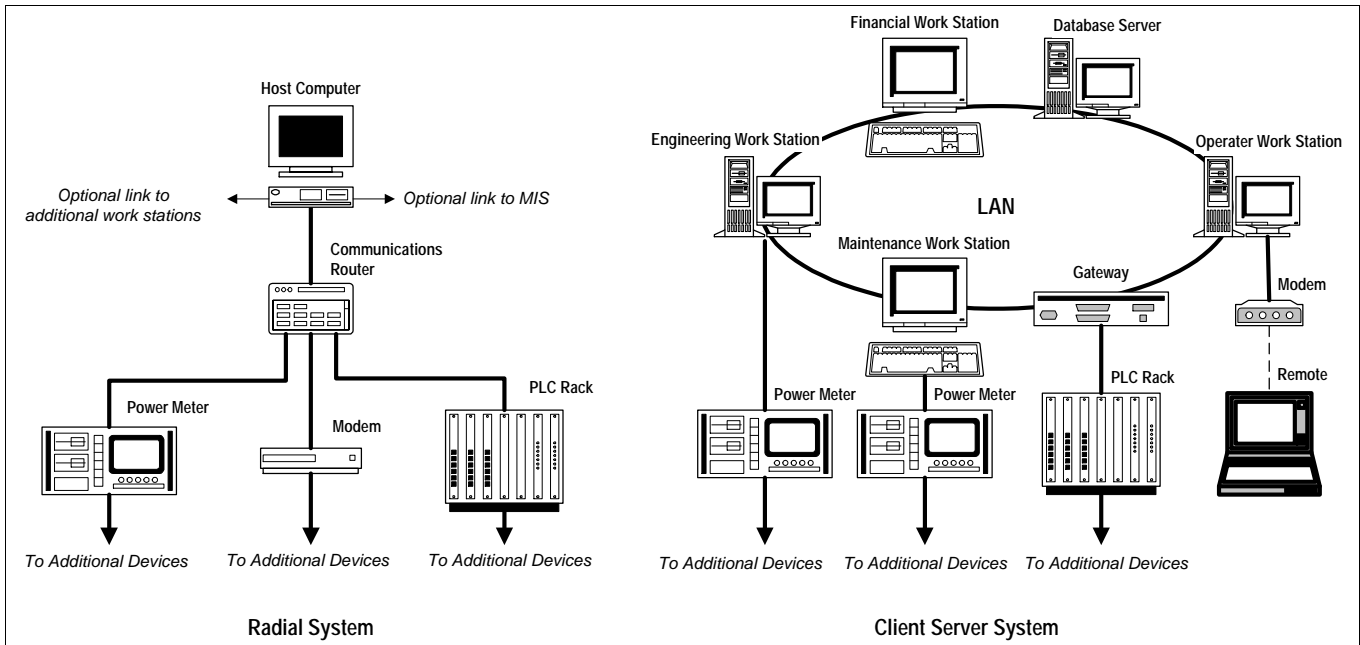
Host Computer

Optional link to additional work stations

Optional link to MIS

Communications Router

Power Meter

Modem

PLC Rack

To Additional Devices

To Additional Devices

To Additional Devices

Radial System

Financial Work Station

Database Server

Engineering Work Station

Operater Work Station

LAN

Maintenance Work Station

Gateway

Modem

Remote

Power Meter

Power Meter

PLC Rack

To Additional Devices

To Additional Devices

To Additional Devices

Client Server System